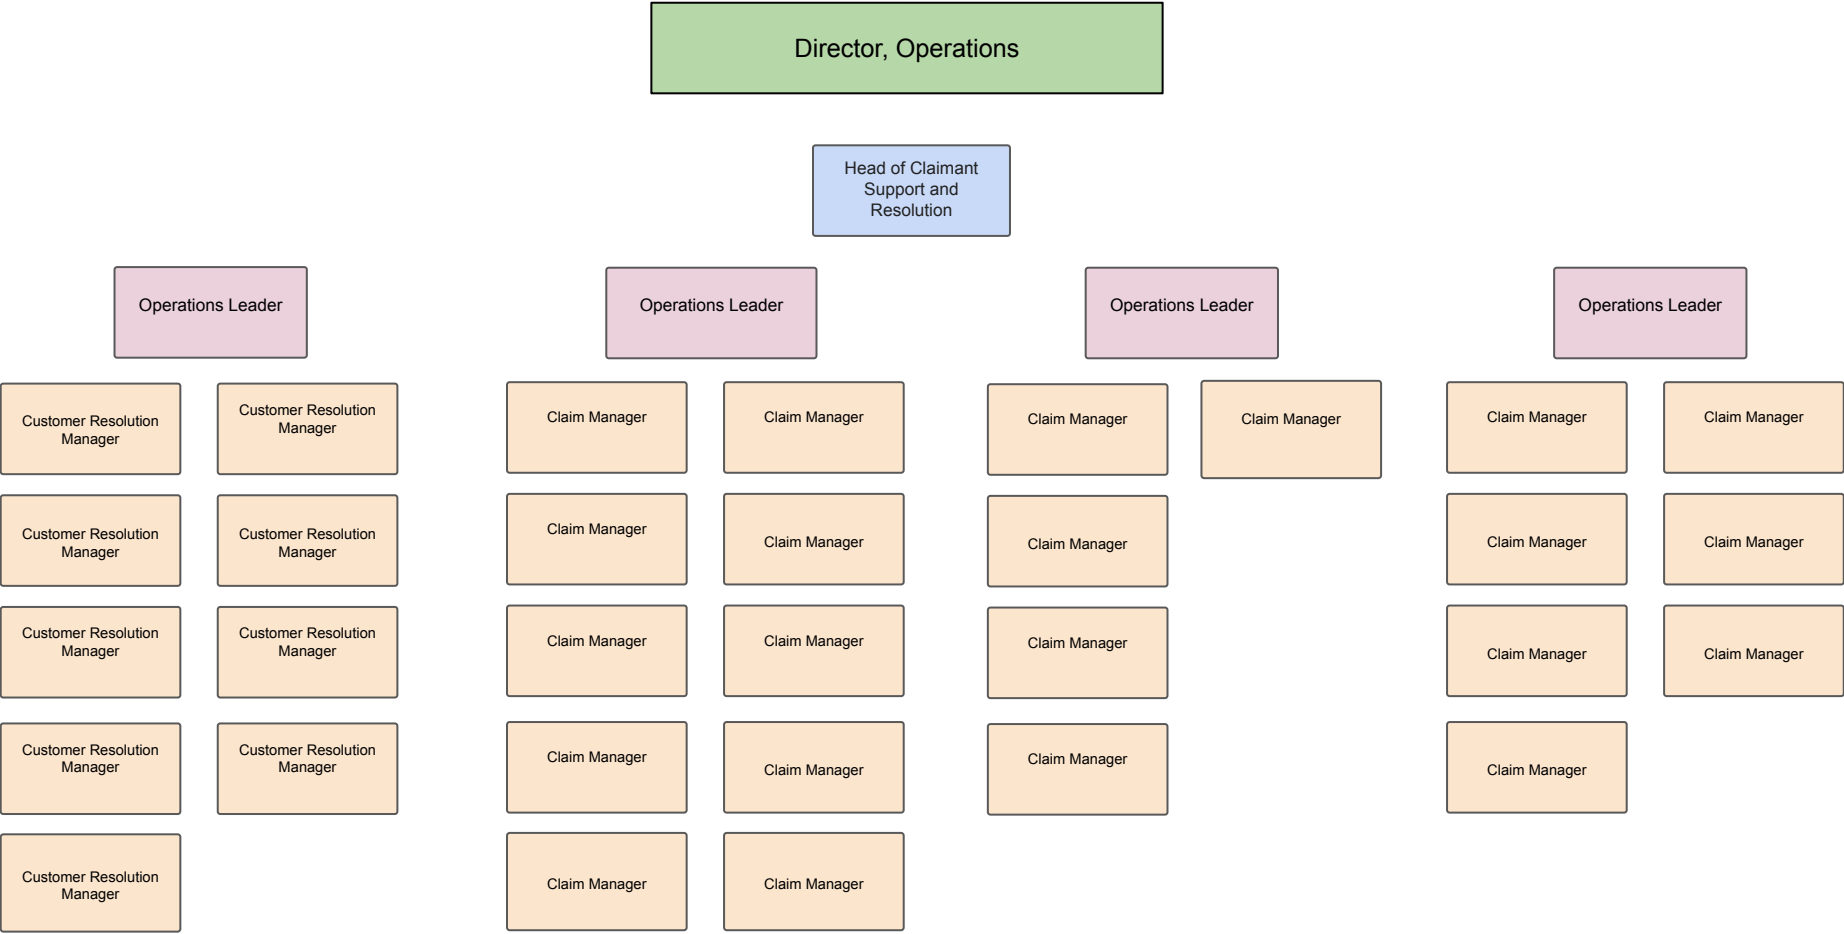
Director, Operations

Head of Claimant Support and Resolution

Operations Leader

Operations Leader

Operations Leader

Operations Leader

Customer Resolution Manager

Customer Resolution Manager

Customer Resolution Manager

Customer Resolution Manager

Customer Resolution Manager

Customer Resolution Manager

Customer Resolution Manager

Customer Resolution Manager

Customer Resolution Manager

Claim Manager

Claim Manager

Claim Manager

Claim Manager

Claim Manager

Claim Manager

Claim Manager

Claim Manager

Claim Manager

Claim Manager

Claim Manager

Claim Manager

Claim Manager

Claim Manager

Claim Manager

Claim Manager

Claim Manager

Claim Manager

Claim Manager

Claim Manager

Claim Manager

Claim Manager